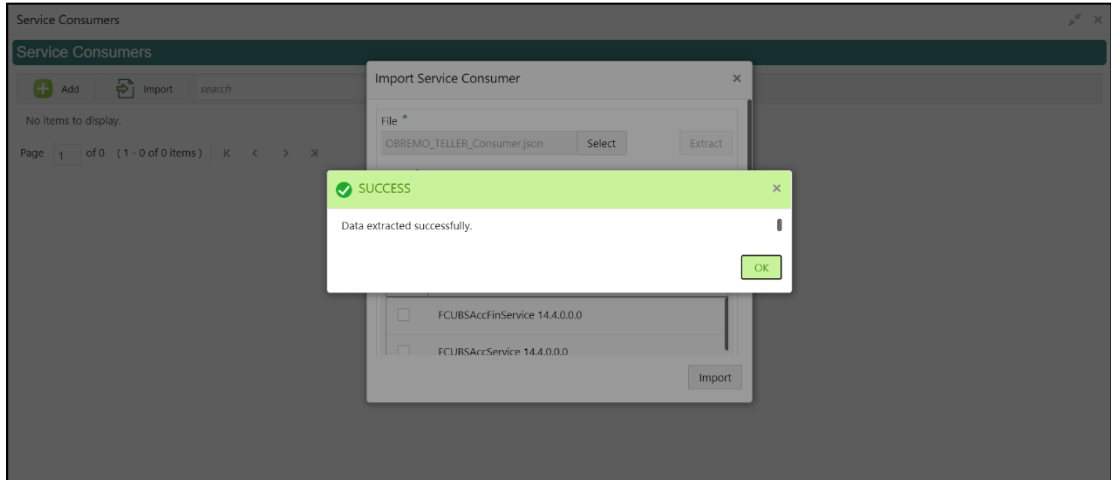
Service Consumers

Service Consumers

Add Import search

No items to display.

Page 1 of 0 (1 - 0 of 0 items) K < > >I

Import Service Consumer ×

File *

OBREMO_TELLER_Consumer.json Select Extract

SUCCESS ×

Data extracted successfully.

OK

FCUBSAccFinService 14.4.0.0.0

FCUBSAccService 14.4.0.0.0

Import